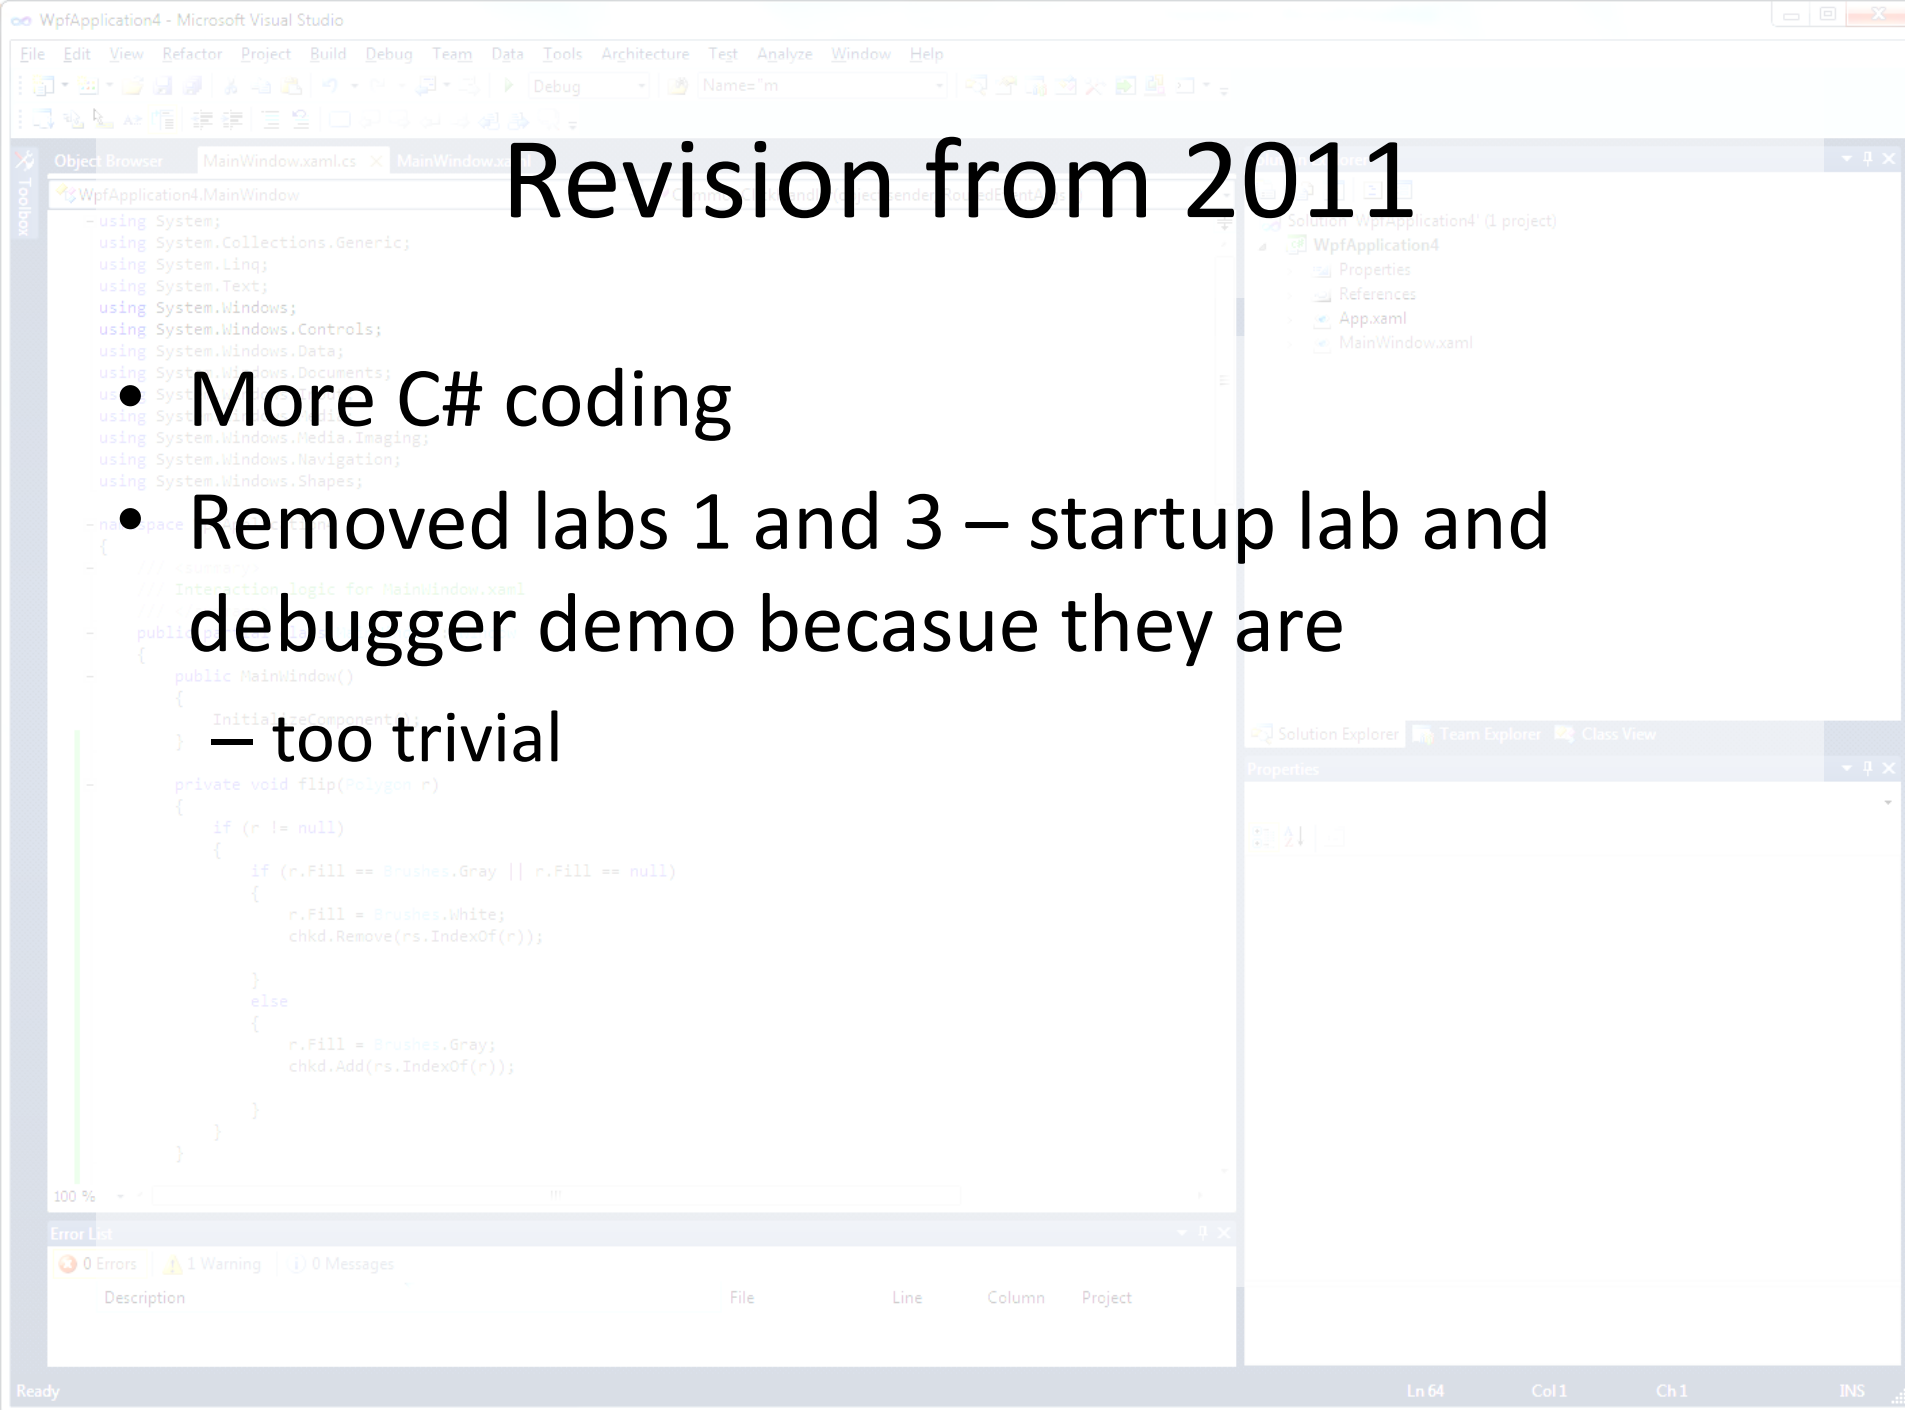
WpfApplication4 - Microsoft Visual Studio

File Edit View Refactor Project Build Debug Team Data Tools Architecture Test Analyze Window Help

Debug

Name="m"

Object Browser MainWindow.xaml.cs MainWindow.x

WpfApplication4.MainWindow

Revision from 2011

using System;
using System.Collections.Generic;
using System.Linq;
using System.Text;
using System.Windows;
using System.Windows.Controls;
using System.Windows.Data;

- More C# coding
- Removed labs 1 and 3 – startup lab and debugger demo becasue they are
  – too trivial

using System.Windows.Media.Imaging;
using System.Windows.Navigation;
using System.Windows.Shapes;

Interaction logic for MainWindow.xaml

public MainWindow()
{
InitializeComponent();
}
private void flip(Polygon r)
{
if (r != null)
{
if (r.Fill == Brushes.Gray || r.Fill == null)
{
r.Fill = Brushes.White;
chkd.Remove(rs.IndexOf(r));
}
else
{
r.Fill = Brushes.Gray;
chkd.Add(rs.IndexOf(r));
}
}
}

Solution 'WpfApplication4' (1 project)
WpfApplication4
Properties
References
App.xaml
MainWindow.xaml

Solution Explorer Team Explorer Class View

Properties

100 %

Error List

0 Errors 1 Warning 0 Messages

Description File Line Column Project

Ready Ln 64 Col 1 Ch 1 INS